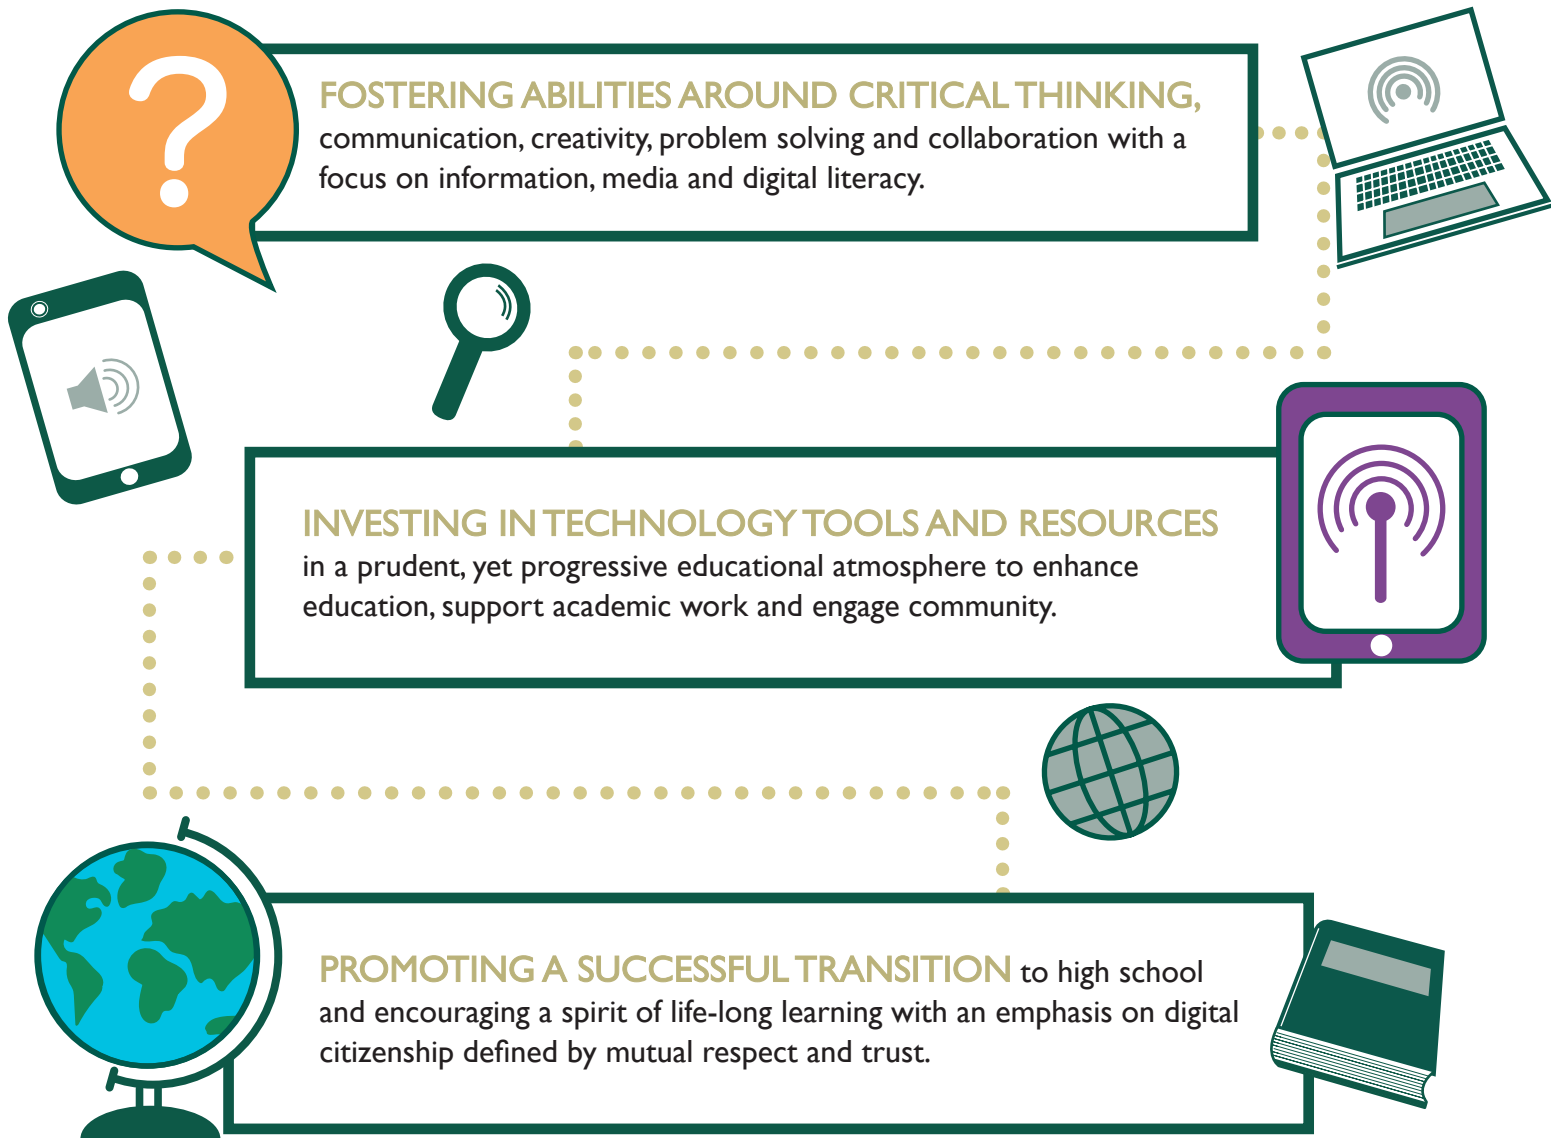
?

FOSTERING ABILITIES AROUND CRITICAL THINKING, communication, creativity, problem solving and collaboration with a focus on information, media and digital literacy.

INVESTING IN TECHNOLOGY TOOLS AND RESOURCES in a prudent, yet progressive educational atmosphere to enhance education, support academic work and engage community.

PROMOTING A SUCCESSFUL TRANSITION to high school and encouraging a spirit of life-long learning with an emphasis on digital citizenship defined by mutual respect and trust.